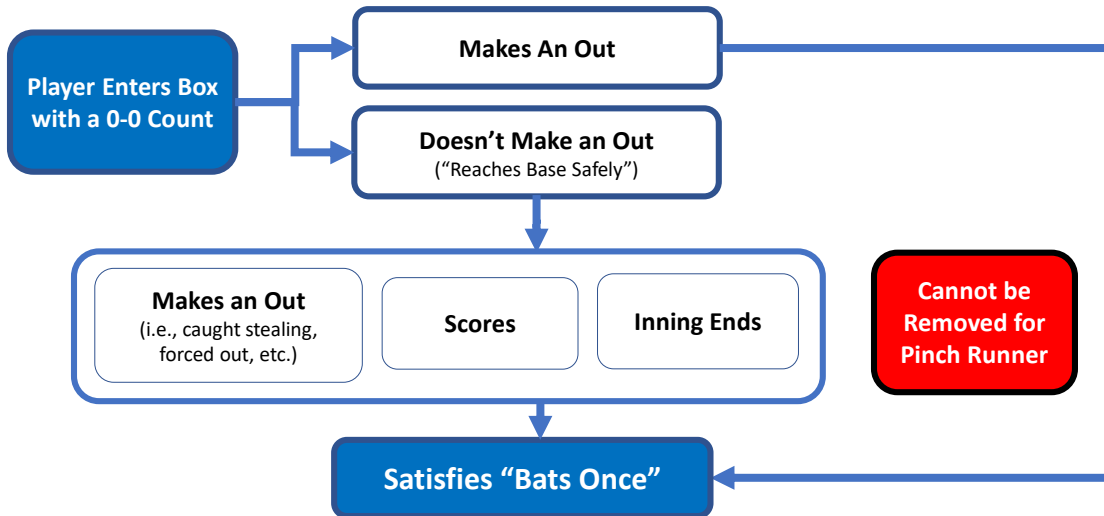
Player Enters Box with a 0-0 Count

Makes An Out

Doesn't Make an Out
("Reaches Base Safely")

Makes an Out
(i.e., caught stealing, forced out, etc.)

Scores

Inning Ends

Cannot be Removed for Pinch Runner

Satisfies "Bats Once"